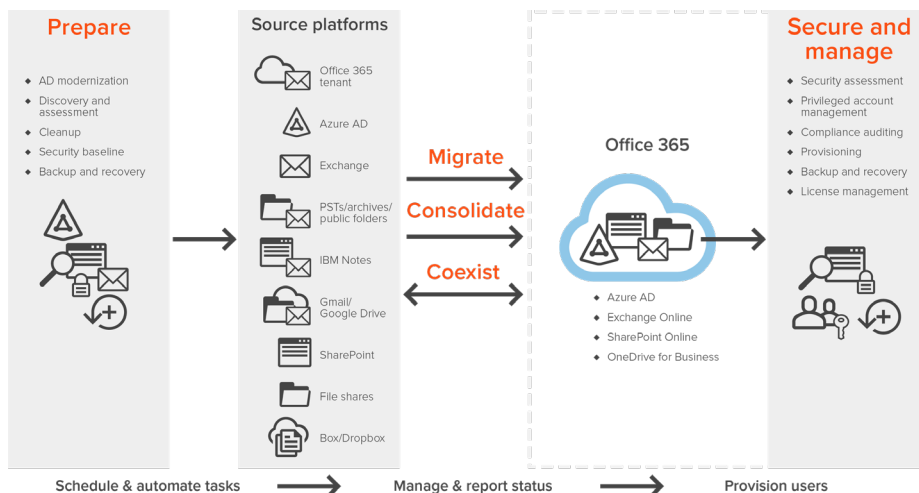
Prepare

- AD modernization
- Discovery and assessment
- Cleanup
- Security baseline
- Backup and recovery

Source platforms

Office 365 tenant

Azure AD

Exchange

PSTs/archives/ public folders

IBM Notes

Gmail/ Google Drive

SharePoint

File shares

Box/Dropbox

Migrate

Consolidate

Coexist

Office 365

- Azure AD
- Exchange Online
- SharePoint Online
- OneDrive for Business

Secure and manage

- Security assessment
- Privileged account management
- Compliance auditing
- Provisioning
- Backup and recovery
- License management

Schedule & automate tasks

Manage & report status

Provision users